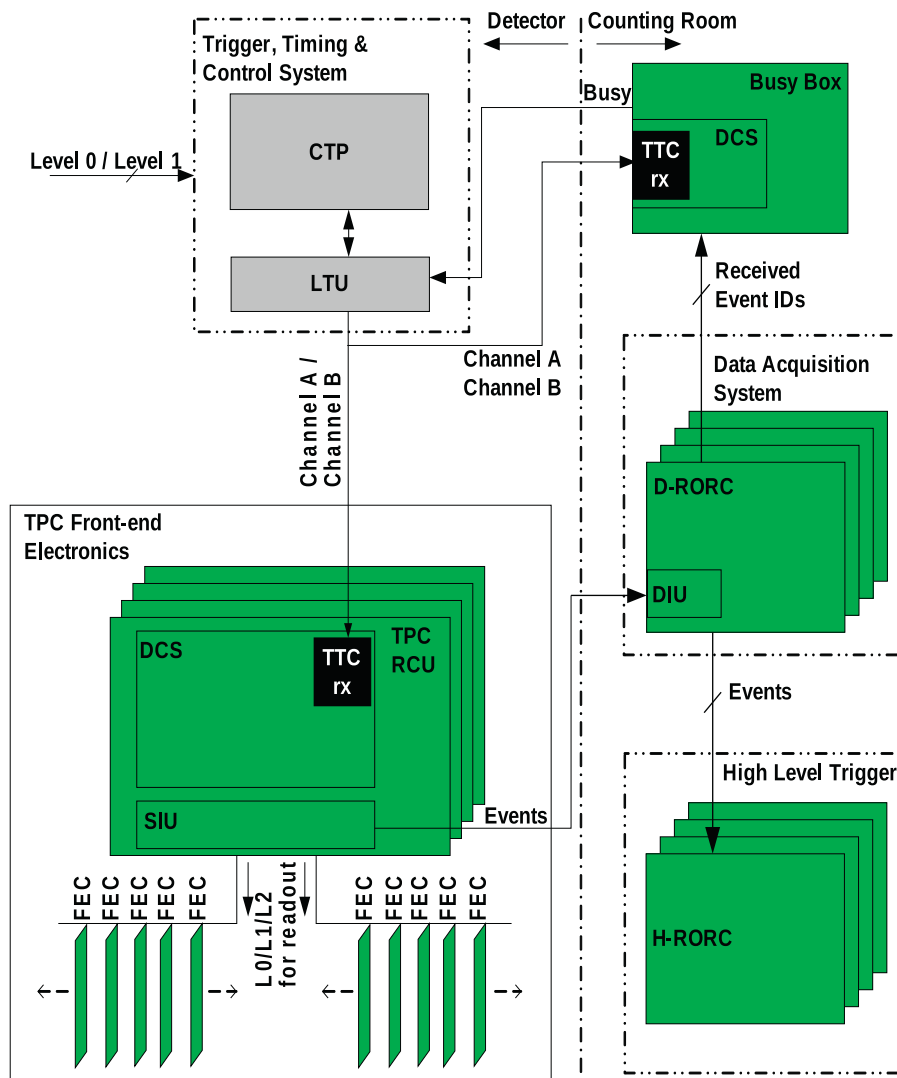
Detector

Counting Room

Trigger, Timing & Control System

CTP

LTU

Level 0 / Level 1

Busy

Busy Box

DCS

TTC rx

Received Event IDs

Channel A Channel B

Channel A / Channel B

Data Acquisition System

D-RORC

DIU

Events

High Level Trigger

H-RORC

TPC Front-end Electronics

DCS

TTC rx

TPC RCU

SIU

Events

FEC FEC FEC FEC FEC

L0/L1/L2 for readout

FEC FEC FEC FEC FEC